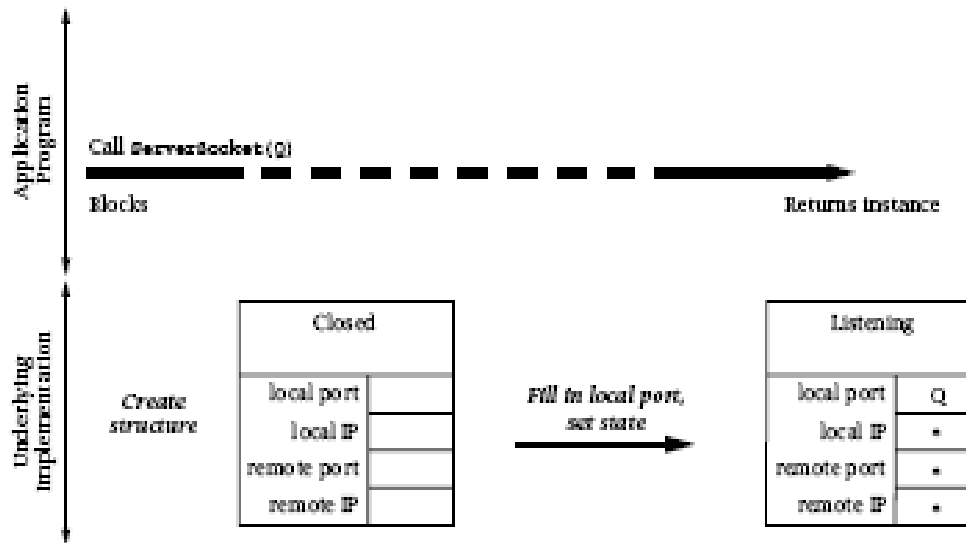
Application Program

Call ServerSocket(Q)

Blocks

Returns instance

Underlying Implementation

Create structure

| Closed | |
|---|---|
| local port | |
| local IP | |
| remote port | |
| remote IP | |

Fill in local port, set state

| Listening | |
|---|---|
| local port | Q |
| local IP | * |
| remote port | * |
| remote IP | * |